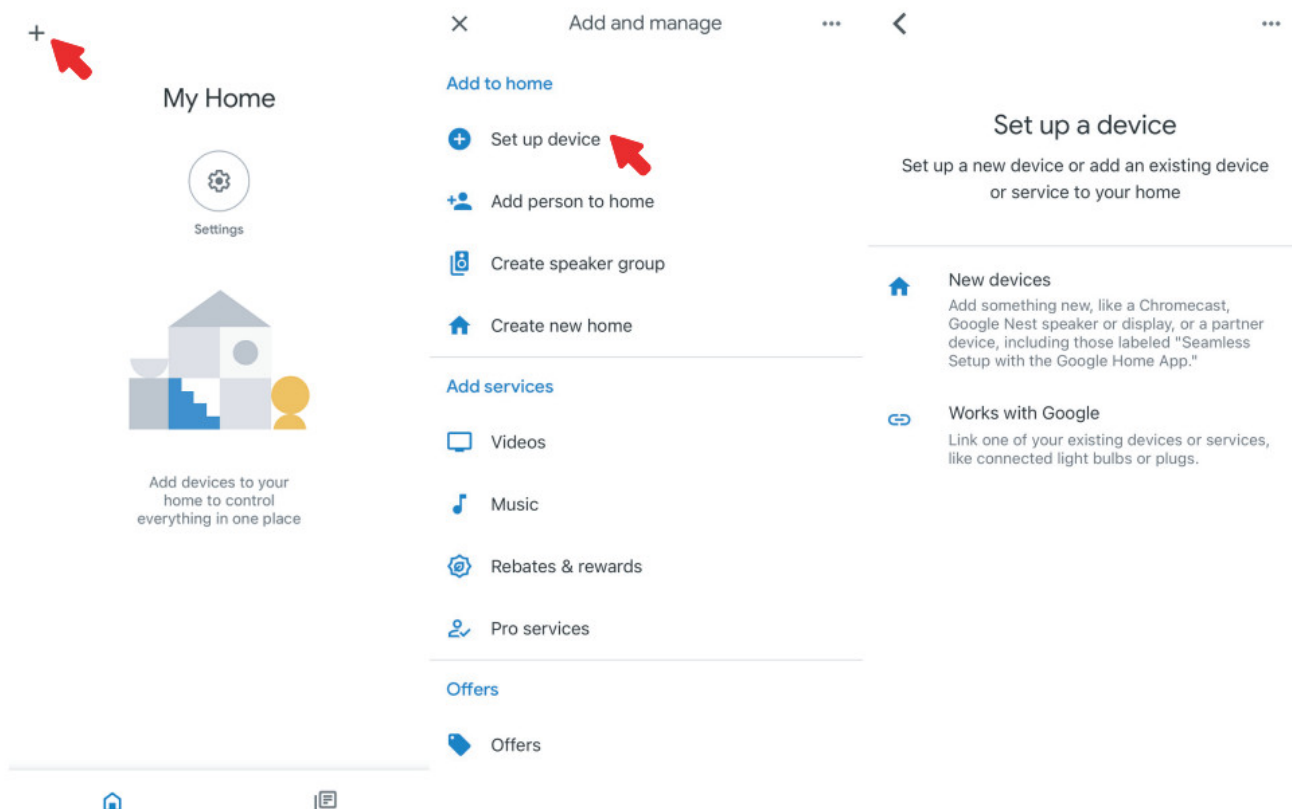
+

My Home

Settings

Add devices to your home to control everything in one place

×

Add and manage

...

Add to home

Set up device

Add person to home

Create speaker group

Create new home

Add services

Videos

Music

Rebates & rewards

Pro services

Offers

Offers

<

...

Set up a device

Set up a new device or add an existing device or service to your home

New devices

Add something new, like a Chromecast, Google Nest speaker or display, or a partner device, including those labeled "Seamless Setup with the Google Home App."

Works with Google

Link one of your existing devices or services, like connected light bulbs or plugs.